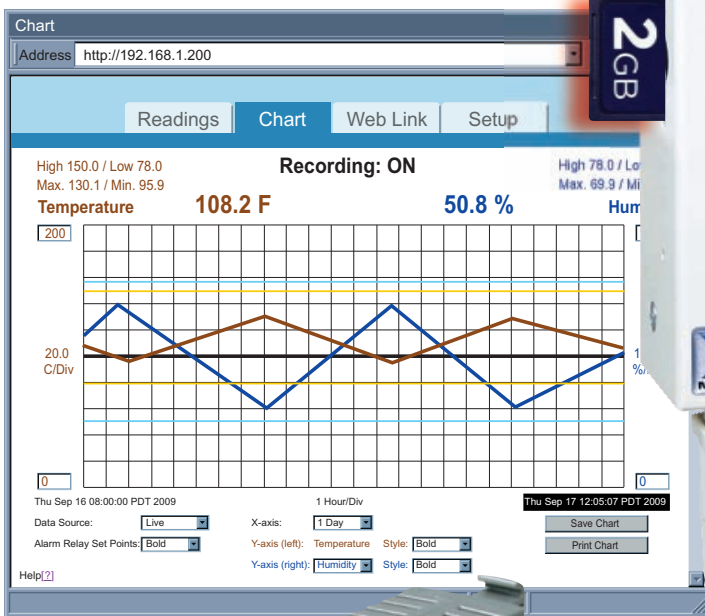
Chart

Address http://192.168.1.200

2 GB

Readings Chart Web Link Setup

High 150.0 / Low 78.0
Max. 130.1 / Min. 95.9

Recording: ON

High 78.0 / Lo
Max. 69.9 / Mi

Temperature 108.2 F

50.8 %

Hum

200

20.0
C/Div

1
%/

0

0

Thu Sep 16 08:00:00 PDT 2009

1 Hour/Div

Thu Sep 17 12:05:07 PDT 2009

Data Source: Live

X-axis: 1 Day

Save Chart

Alarm Relay Set Points: Bold

Y-axis (left): Temperature Style: Bold

Print Chart

Y-axis (right): Humidity Style: Bold

Help[?]